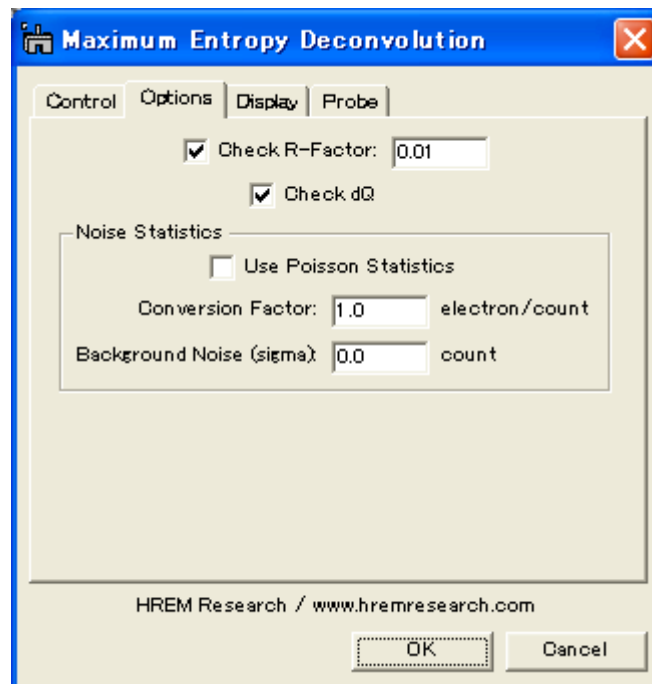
Maximum Entropy Deconvolution

Control Options Display Probe

Check R-Factor: 0.01

Check dQ

Noise Statistics

Use Poisson Statistics

Conversion Factor: 1.0 electron/count

Background Noise (sigma): 0.0 count

HREM Research / www.hremresearch.com

OK Cancel